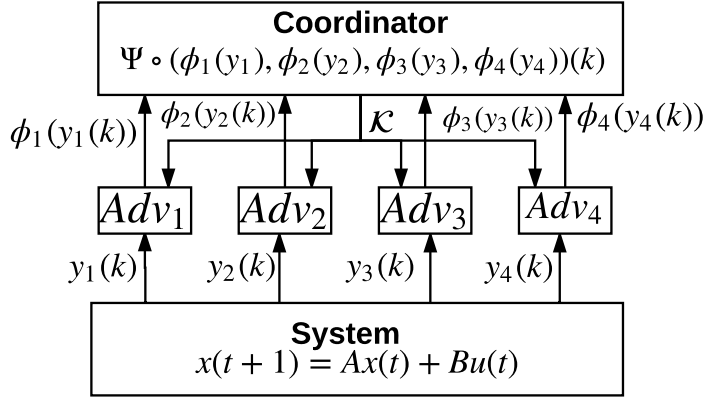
Coordinator
$\Psi \circ (\phi_1(y_1), \phi_2(y_2), \phi_3(y_3), \phi_4(y_4))(k)$

$\phi_1(y_1(k))$
$\phi_2(y_2(k))$
$\mathcal{K}$
$\phi_3(y_3(k))$
$\phi_4(y_4(k))$

$Adv_1$
$Adv_2$
$Adv_3$
$Adv_4$

$y_1(k)$
$y_2(k)$
$y_3(k)$
$y_4(k)$

System
$x(t+1) = Ax(t) + Bu(t)$